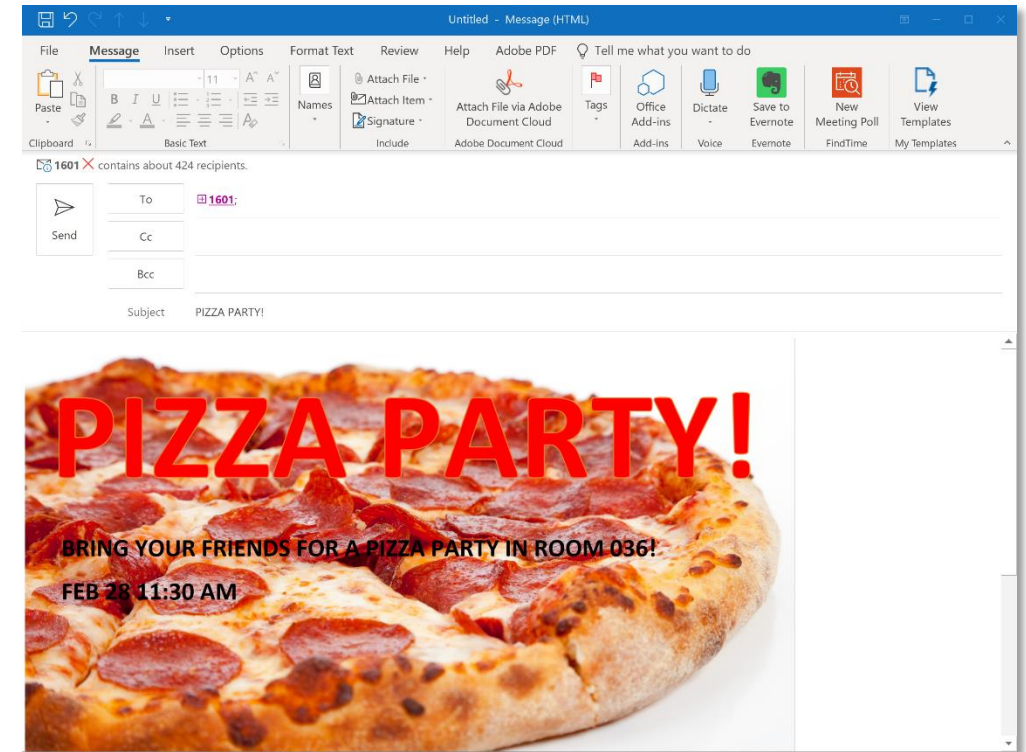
Untitled - Message (HTML)

File Message Insert Options Format Text Review Help Adobe PDF Tell me what you want to do

Paste
Clipboard
11 A A
B I U
Basic Text
Names
Attach File
Attach Item
Signature
Include
Attach File via Adobe Document Cloud
Adobe Document Cloud
Tags
Office Add-ins
Add-ins
Dictate
Voice
Save to Evernote
Evernote
New Meeting Poll
FindTime
View Templates
My Templates

1601 contains about 424 recipients.

Send
To 1601;
Cc
Bcc
Subject PIZZA PARTY!

PIZZA PARTY!

BRING YOUR FRIENDS FOR A PIZZA PARTY IN ROOM 036!

FEB 28 11:30 AM